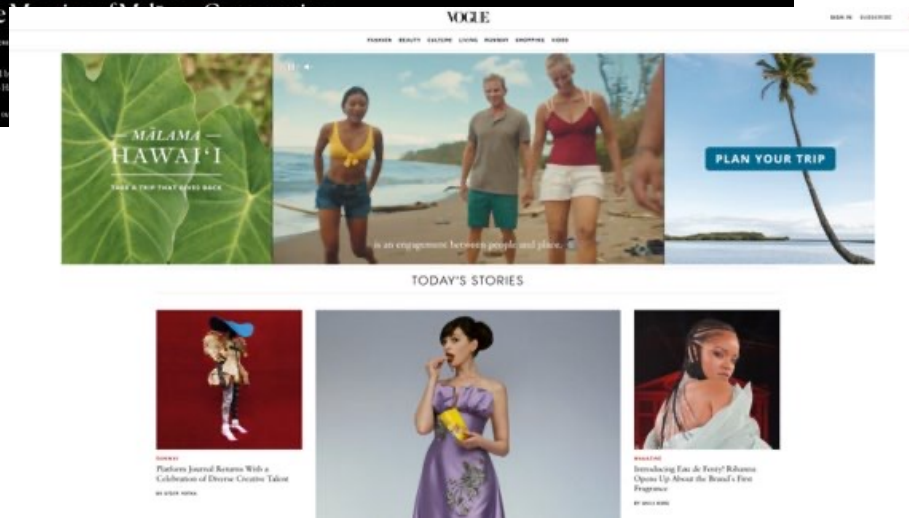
VOGUE

SIGN IN SUBSCRIBE

FASHION BEAUTY CULTURE LIVING RUNWAY SHOPPING VIDEO

— MĀLAMA —
HAWAI'I

TAKE A TRIP THAT GIVES BACK

is an engagement between people and place.

PLAN YOUR TRIP

TODAY'S STORIES

RUNWAY
Platform Journal Returns With a Celebration of Diverse Creative Talent

BY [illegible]

MAGAZINE
Introducing Eau de Fenty! Rihanna Opens Up About the Brand's First Fragrance

BY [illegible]